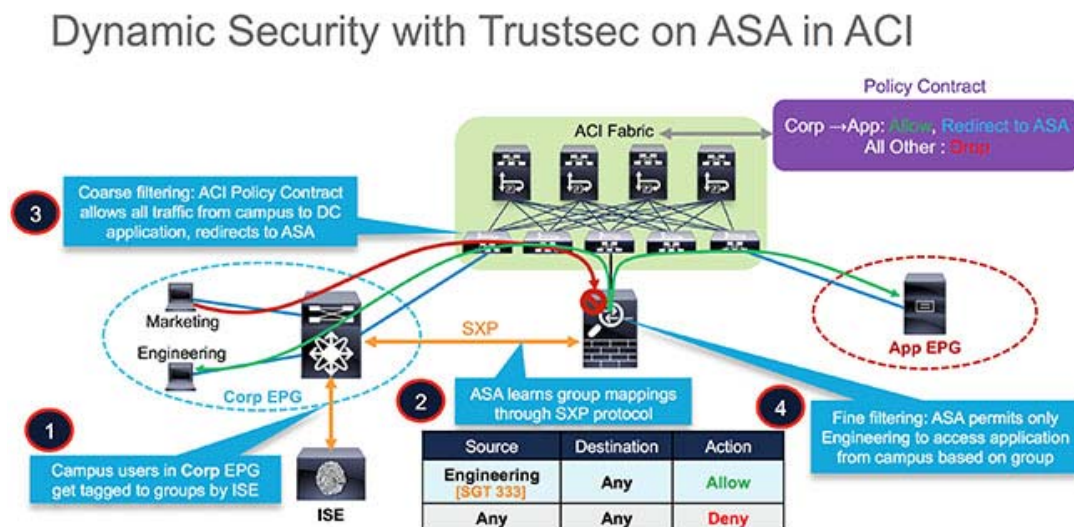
Dynamic Security with Trustsec on ASA in ACI

Policy Contract

Corp →App: Allow, Redirect to ASA
All Other : Drop

ACI Fabric

3

Coarse filtering: ACI Policy Contract allows all traffic from campus to DC application, redirects to ASA

Marketing

Engineering

Corp EPG

SXP

App EPG

2

ASA learns group mappings through SXP protocol

4

Fine filtering: ASA permits only Engineering to access application from campus based on group

1

Campus users in Corp EPG get tagged to groups by ISE

ISE

| Source | Destination | Action |
|---|---|---|
| Engineering [SGT 333] | Any | Allow |
| Any | Any | Deny |